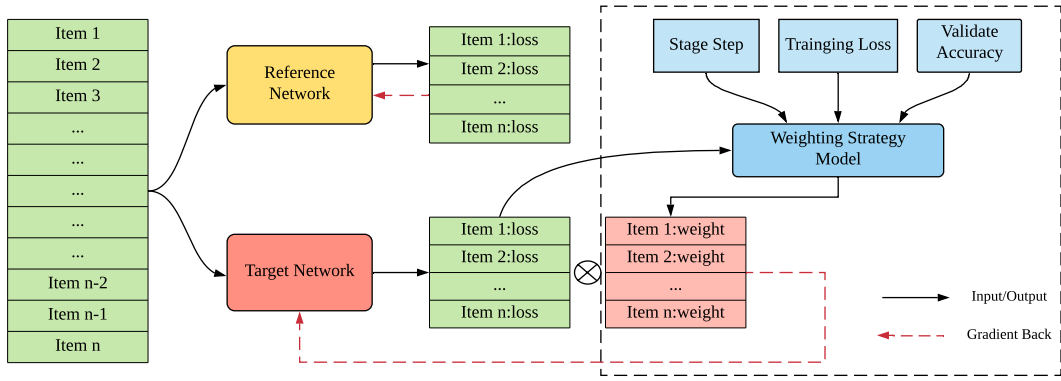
Item 1
Item 2
Item 3
...
...
...
...
...
Item n-2
Item n-1
Item n

Reference Network

Target Network

Item 1:loss
Item 2:loss
...
Item n:loss

Item 1:loss
Item 2:loss
...
Item n:loss

Stage Step

Trainging Loss

Validate Accuracy

Weighting Strategy Model

Item 1:weight
Item 2:weight
...
Item n:weight

Input/Output

Gradient Back